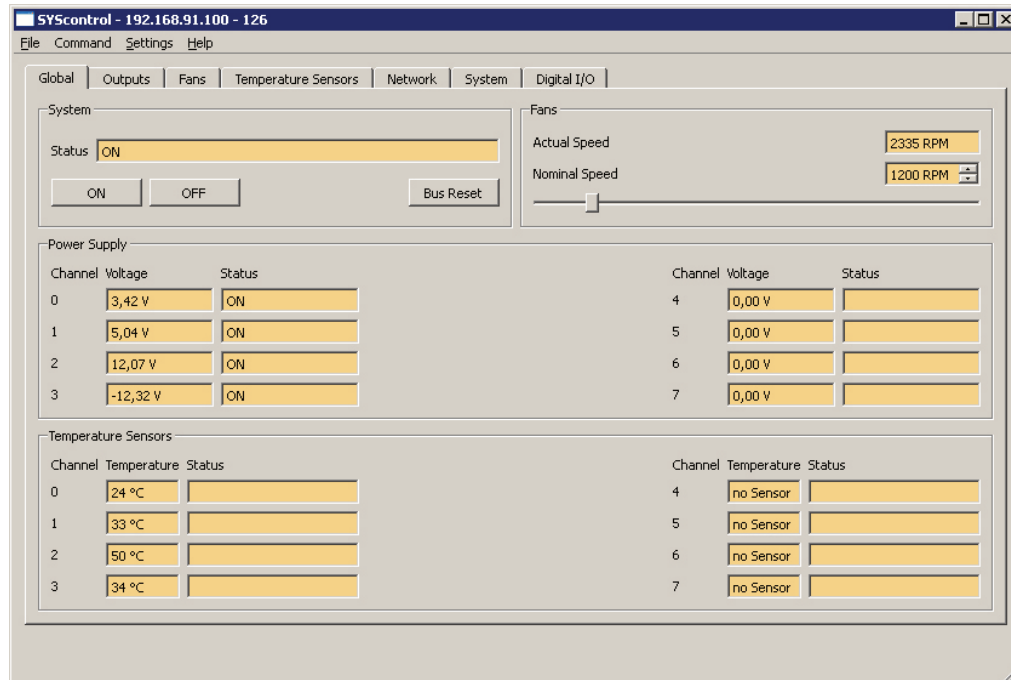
SYScontrol - 192.168.91.100 - 126

File Command Settings Help

Global | Outputs | Fans | Temperature Sensors | Network | System | Digital I/O

System

Status ON

ON OFF Bus Reset

Fans

Actual Speed 2335 RPM

Nominal Speed 1200 RPM

Power Supply

| Channel | Voltage | Status |
|---|---|---|
| 0 | 3,42 V | ON |
| 1 | 5,04 V | ON |
| 2 | 12,07 V | ON |
| 3 | -12,32 V | ON |

| Channel | Voltage | Status |
|---|---|---|
| 4 | 0,00 V | |
| 5 | 0,00 V | |
| 6 | 0,00 V | |
| 7 | 0,00 V | |

Temperature Sensors

| Channel | Temperature | Status |
|---|---|---|
| 0 | 24 °C | |
| 1 | 33 °C | |
| 2 | 50 °C | |
| 3 | 34 °C | |

| Channel | Temperature | Status |
|---|---|---|
| 4 | no Sensor | |
| 5 | no Sensor | |
| 6 | no Sensor | |
| 7 | no Sensor | |